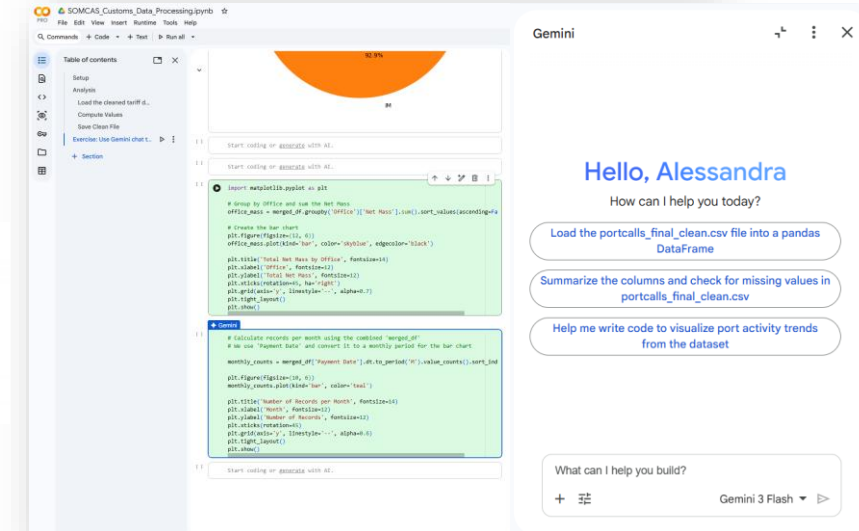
CO PRO SOMCAS_Customs_Data_Processing.ipynb ☆
File Edit View Insert Runtime Tools Help
Commands + Code + Text ▷ Run all

Table of contents
Setup
Analysis
Load the cleaned tariff d...
Compute Values
Save Clean File
Exercise: Use Gemini chat t...
+ Section

92.9%
pd

Start coding or generate with AI.

Start coding or generate with AI.

import matplotlib.pyplot as plt

# Group by Office and sum the Net Mass
office_mass = merged_df.groupby('Office')['Net Mass'].sum().sort_values(ascending=Fa

# Create the bar chart
plt.figure(figsize=(12, 6))
office_mass.plot(kind='bar', color='skyblue', edgecolor='black')

plt.title('Total Net Mass by Office', fontsize=14)
plt.xlabel('Office', fontsize=12)
plt.ylabel('Total Net Mass', fontsize=12)
plt.xticks(rotation=45, ha='right')
plt.grid(axis='y', linestyle='--', alpha=0.7)
plt.tight_layout()
plt.show()

Gemini
# Calculate records per month using the combined 'merged_df'
# We use 'Payment Date' and convert it to a monthly period for the bar chart

monthly_counts = merged_df['Payment Date'].dt.to_period('M').value_counts().sort_ind

plt.figure(figsize=(10, 6))
monthly_counts.plot(kind='bar', color='teal')

plt.title('Number of Records per Month', fontsize=14)
plt.xlabel('Month', fontsize=12)
plt.ylabel('Number of Records', fontsize=12)
plt.xticks(rotation=45)
plt.grid(axis='y', linestyle='--', alpha=0.6)
plt.tight_layout()
plt.show()

Start coding or generate with AI.

Gemini

Hello, Alessandra
How can I help you today?

Load the portcalls_final_clean.csv file into a pandas DataFrame

Summarize the columns and check for missing values in portcalls_final_clean.csv

Help me write code to visualize port activity trends from the dataset

What can I help you build?
Gemini 3 Flash